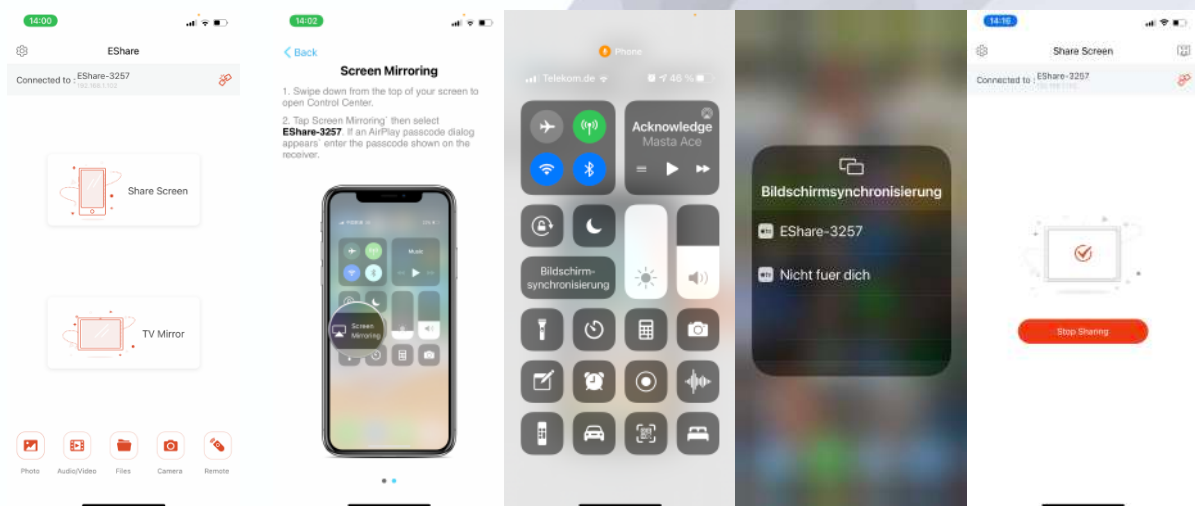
14:00

EShare

Connected to : EShare-3257
192.168.1.102

Share Screen

TV Mirror

Photo
Audio/Video
Files
Camera
Remote

14:02

Back

Screen Mirroring

1. Swipe down from the top of your screen to open Control Center.

2. Tap Screen Mirroring` then select EShare-3257. If an AirPlay passcode dialog appears` enter the passcode shown on the receiver.

Music

Screen Mirroring

Phone

Telekom.de

46 %

Acknowledge
Masta Ace

Bildschirm-synchronisierung

Bildschirmsynchronisierung

EShare-3257

Nicht fuer dich

14:16

Share Screen

Connected to : EShare-3257
192.168.1.102

Stop Sharing